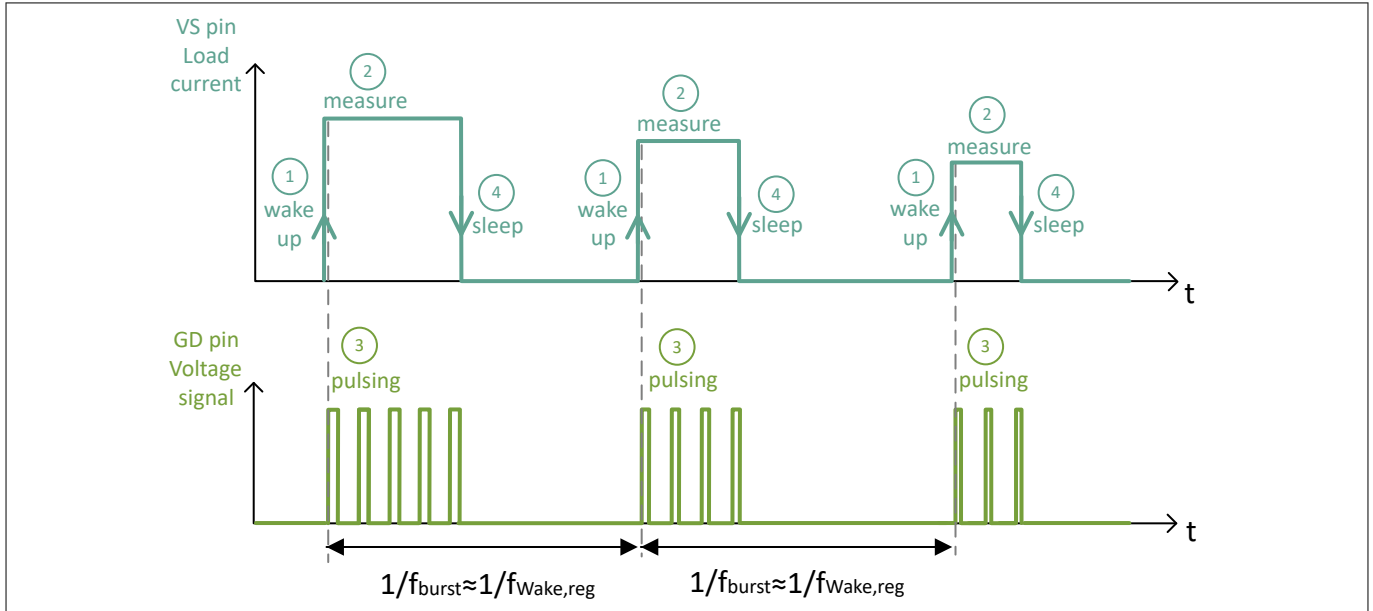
VS pin
Load
current

2
measure

1
wake
up

4
sleep

2
measure

1
wake
up

4
sleep

2
measure

1
wake
up

4
sleep

t

GD pin
Voltage
signal

3
pulsing

3
pulsing

3
pulsing

t

$1/f_{burst} \approx 1/f_{Wake,reg}$

$1/f_{burst} \approx 1/f_{Wake,reg}$